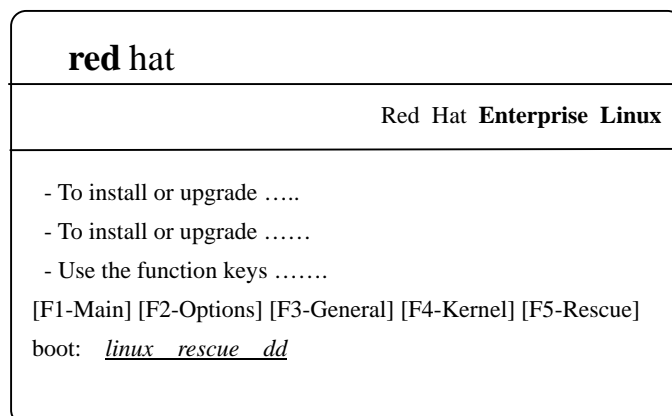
**red** hat

Red Hat **Enterprise Linux**

- To install or upgrade …..

- To install or upgrade ……

- Use the function keys …….

[F1-Main] [F2-Options] [F3-General] [F4-Kernel] [F5-Rescue]

boot: *linux rescue dd*